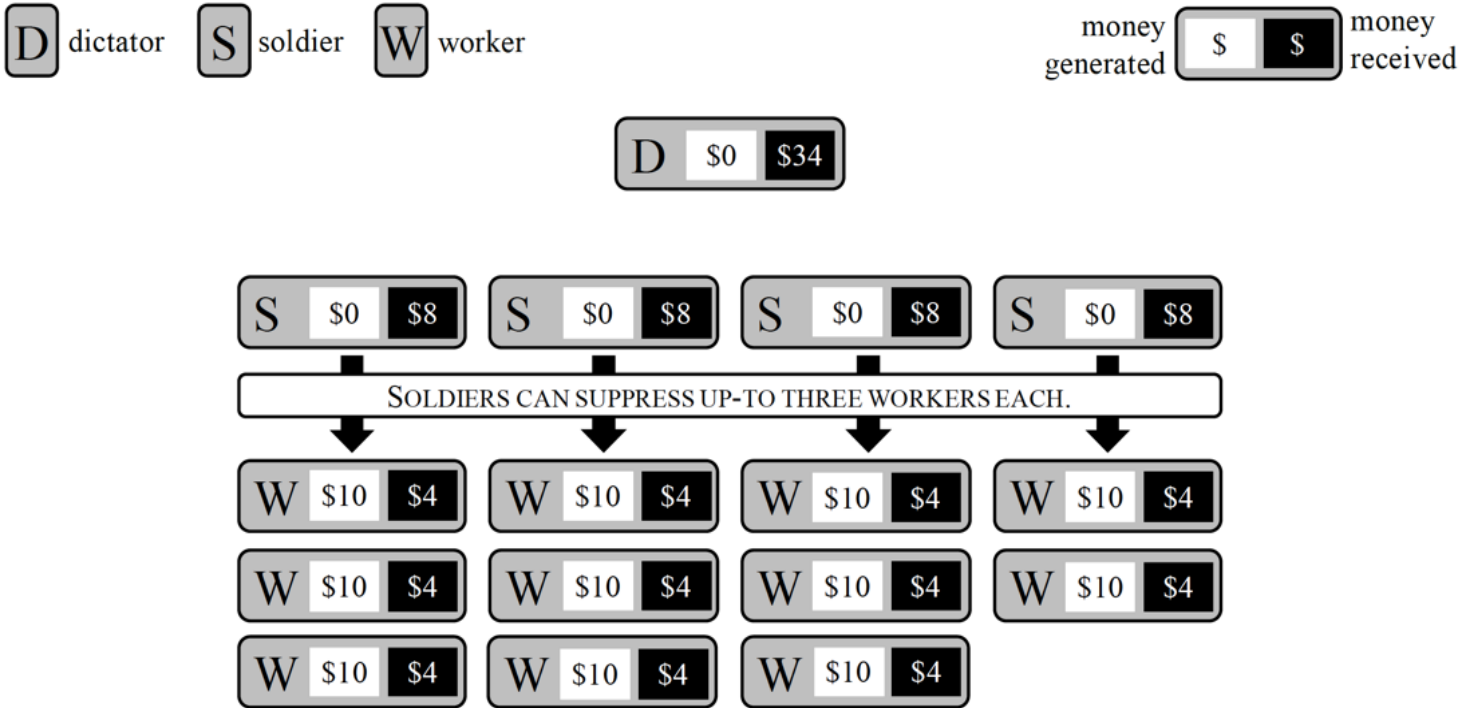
D dictator S soldier W worker

money generated $ $ money received

D $0 $34

S $0 $8 S $0 $8 S $0 $8 S $0 $8

SOLDIERS CAN SUPPRESS UP-TO THREE WORKERS EACH.

W $10 $4 W $10 $4 W $10 $4 W $10 $4

W $10 $4 W $10 $4 W $10 $4 W $10 $4

W $10 $4 W $10 $4 W $10 $4